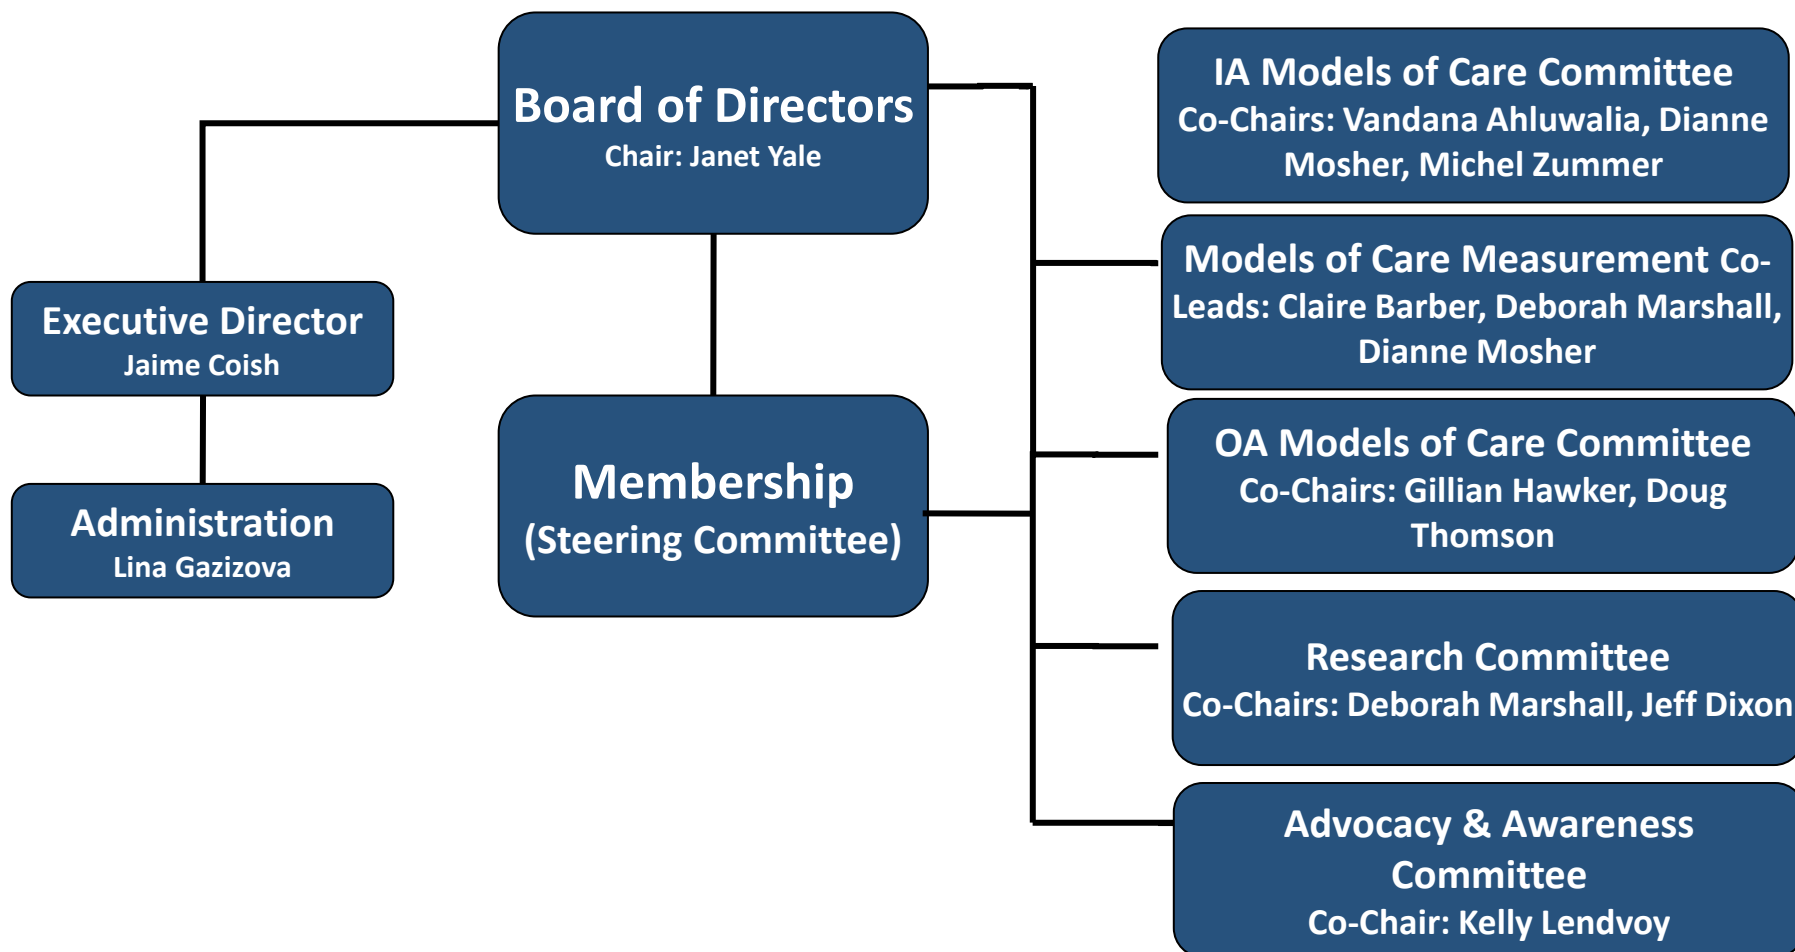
Board of Directors
Chair: Janet Yale

Executive Director
Jaime Coish

Administration
Lina Gazizova

Membership
(Steering Committee)

IA Models of Care Committee
Co-Chairs: Vandana Ahluwalia, Dianne Mosher, Michel Zummer

Models of Care Measurement Co-Leads: Claire Barber, Deborah Marshall, Dianne Mosher

OA Models of Care Committee
Co-Chairs: Gillian Hawker, Doug Thomson

Research Committee
Co-Chairs: Deborah Marshall, Jeff Dixon

Advocacy & Awareness Committee
Co-Chair: Kelly Lendvoy